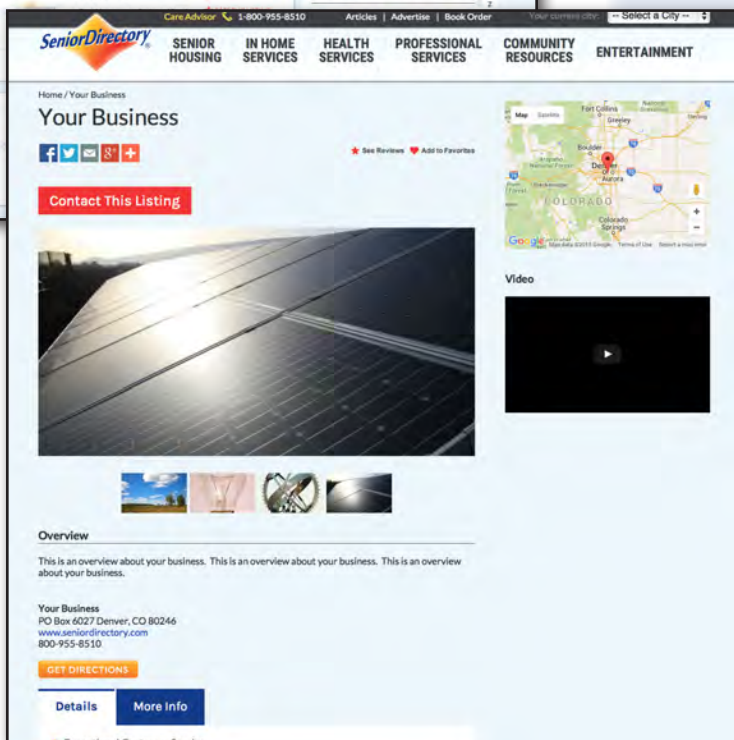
Care Advisor 1-800-955-8510 Articles | Advertise | Book Order Your current city: -- Select a City --

SeniorDirectory

SENIOR HOUSING
IN HOME SERVICES
HEALTH SERVICES
PROFESSIONAL SERVICES
COMMUNITY RESOURCES
ENTERTAINMENT

Home / Your Business

Your Business

See Reviews Add to Favorites

Contact This Listing

Map Satellite
Fort Collins
Greeley
Boulder
Denver
Aurora
COLORADO
Colorado Springs
Google Map data ©2015 Google Terms of Use Report a map error

Video

Overview

This is an overview about your business. This is an overview about your business. This is an overview about your business.

Your Business
PO Box 6027 Denver, CO 80246
www.seniordirectory.com
800-955-8510

GET DIRECTIONS

Details
More Info